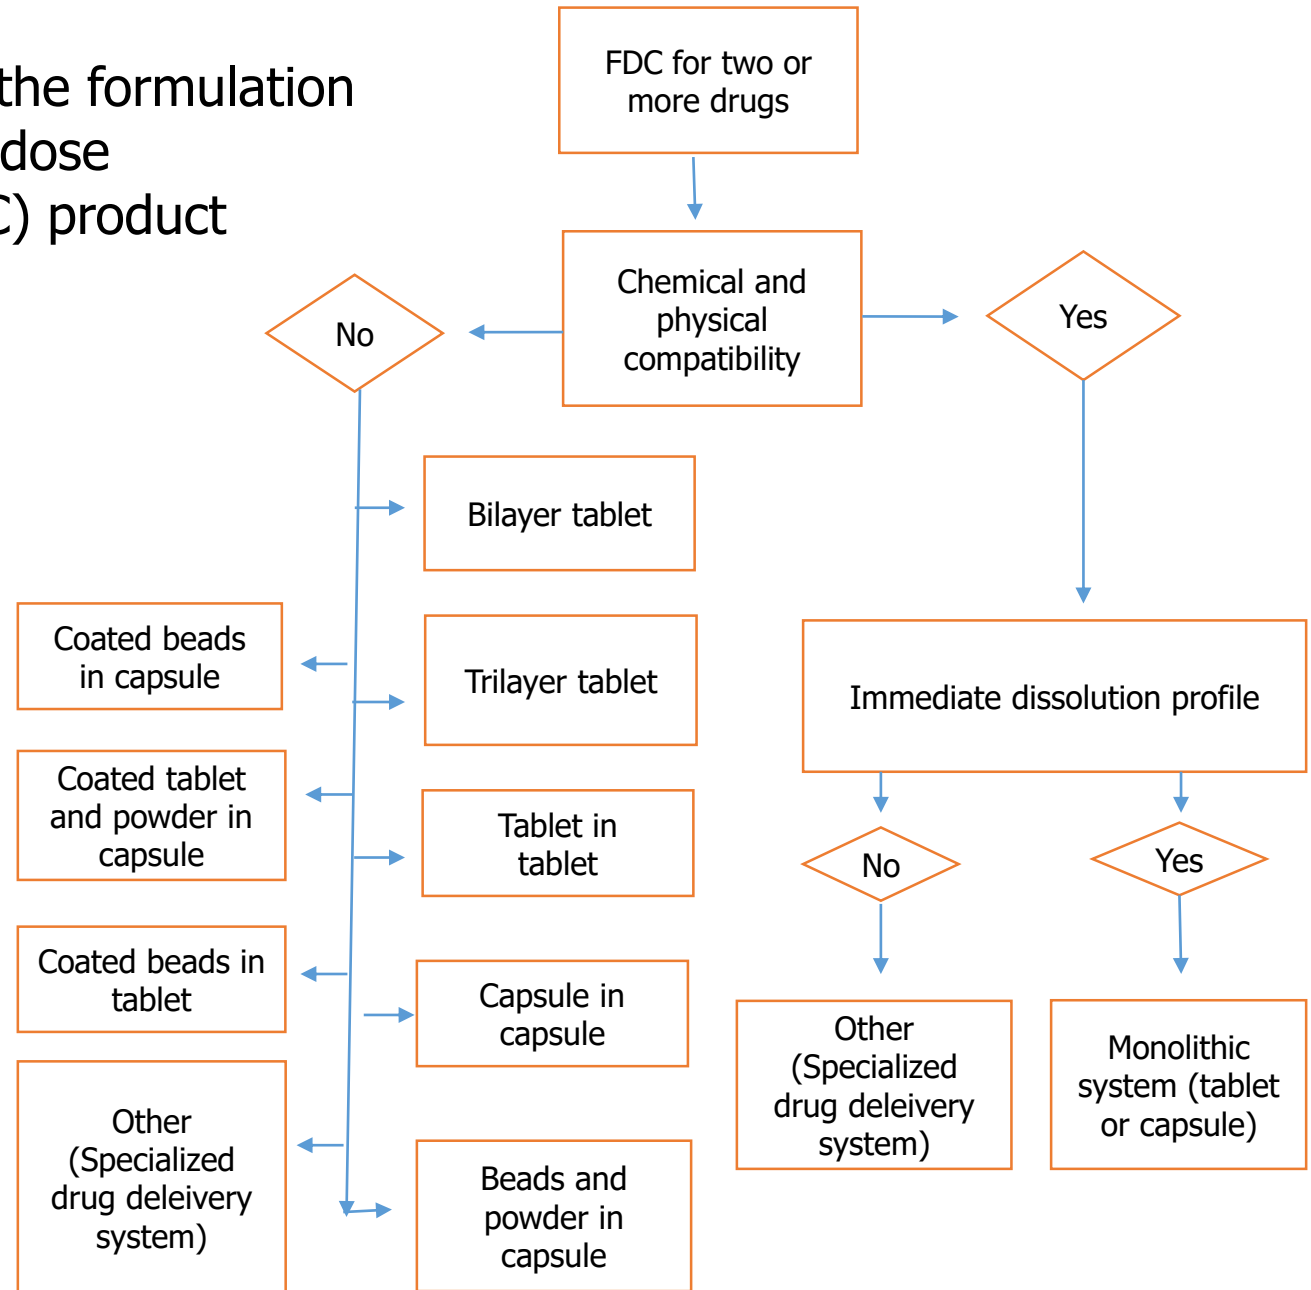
the formulation
dose
C) product

FDC for two or more drugs

Chemical and physical compatibility

No

Yes

Bilayer tablet

Coated beads in capsule

Trilayer tablet

Coated tablet and powder in capsule

Tablet in tablet

Coated beads in tablet

Capsule in capsule

Other (Specialized drug deleivery system)

Beads and powder in capsule

Immediate dissolution profile

No

Yes

Other (Specialized drug deleivery system)

Monolithic system (tablet or capsule)